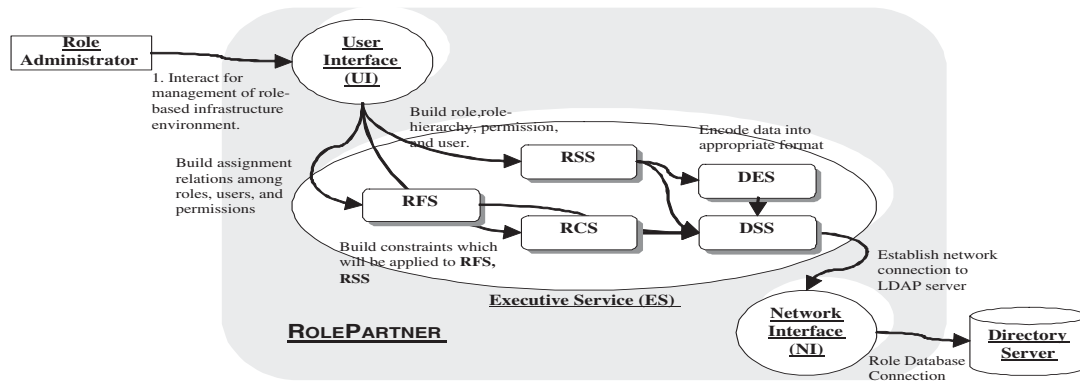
Role Administrator

1. Interact for management of role-based infrastructure environment.

User Interface (UI)

Build role,role-hierarchy, permission, and user.

Encode data into appropriate format

Build assignment relations among roles, users, and permissions

RSS

DES

RFS

RCS

DSS

Build constraints which will be applied to RFS, RSS

Establish network connection to LDAP server

Executive Service (ES)

ROLEPARTNER

Network Interface (NI)

Directory Server

Role Database Connection